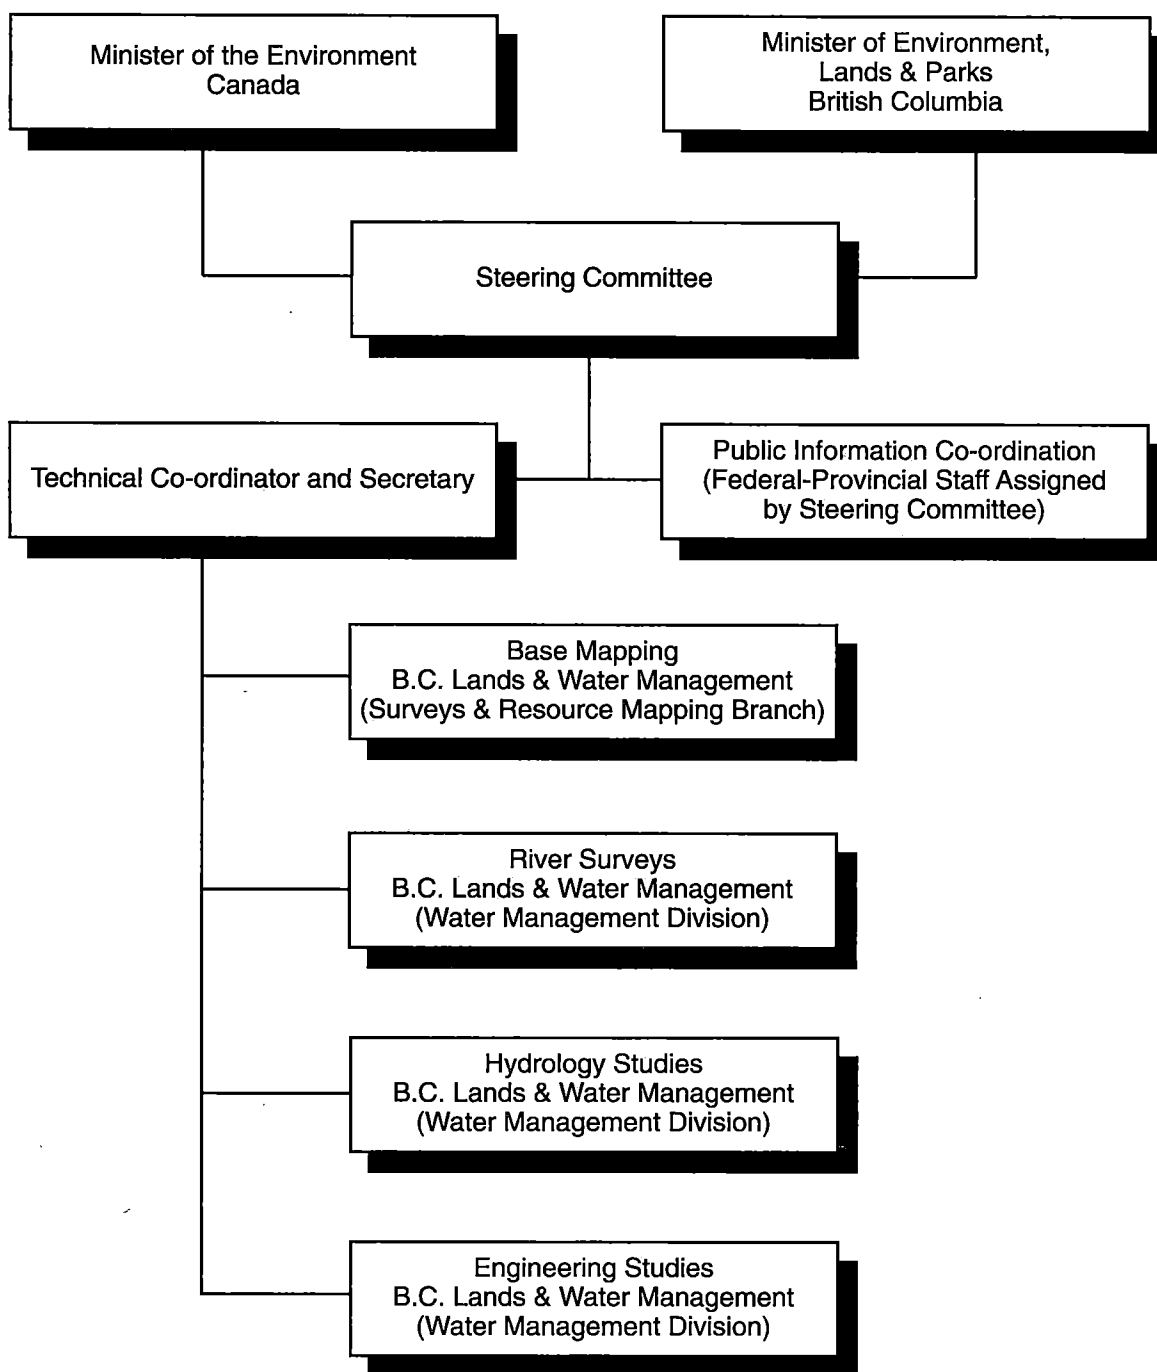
Minister of the Environment
Canada

Minister of Environment,
Lands & Parks
British Columbia

Steering Committee

Technical Co-ordinator and Secretary

Public Information Co-ordination
(Federal-Provincial Staff Assigned
by Steering Committee)

Base Mapping
B.C. Lands & Water Management
(Surveys & Resource Mapping Branch)

River Surveys
B.C. Lands & Water Management
(Water Management Division)

Hydrology Studies
B.C. Lands & Water Management
(Water Management Division)

Engineering Studies
B.C. Lands & Water Management
(Water Management Division)